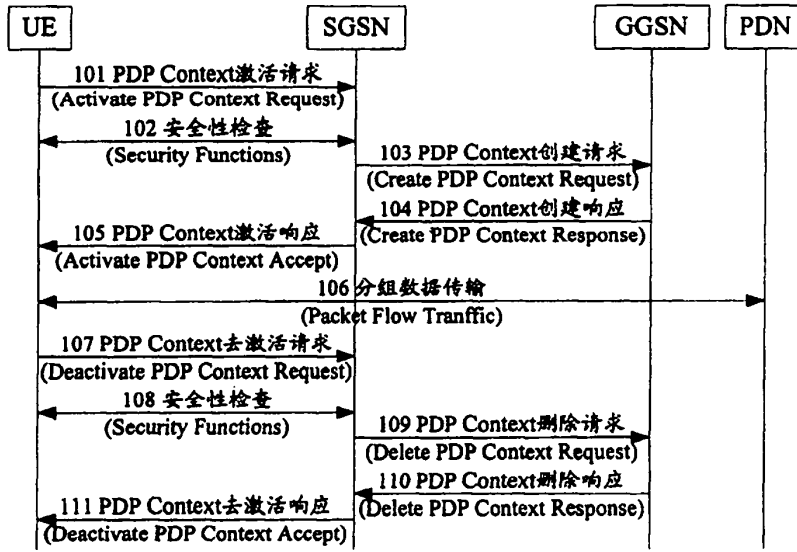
UE
SGSN
GGSN
PDN

101 PDP Context激活请求
(Activate PDP Context Request)
102 安全性检查
(Security Functions)
103 PDP Context创建请求
(Create PDP Context Request)
104 PDP Context创建响应
(Create PDP Context Response)
105 PDP Context激活响应
(Activate PDP Context Accept)
106 分组数据传输
(Packet Flow Tranffic)
107 PDP Context去激活请求
(Deactivate PDP Context Request)
108 安全性检查
(Security Functions)
109 PDP Context删除请求
(Delete PDP Context Request)
110 PDP Context删除响应
(Delete PDP Context Response)
111 PDP Context去激活响应
(Deactivate PDP Context Accept)